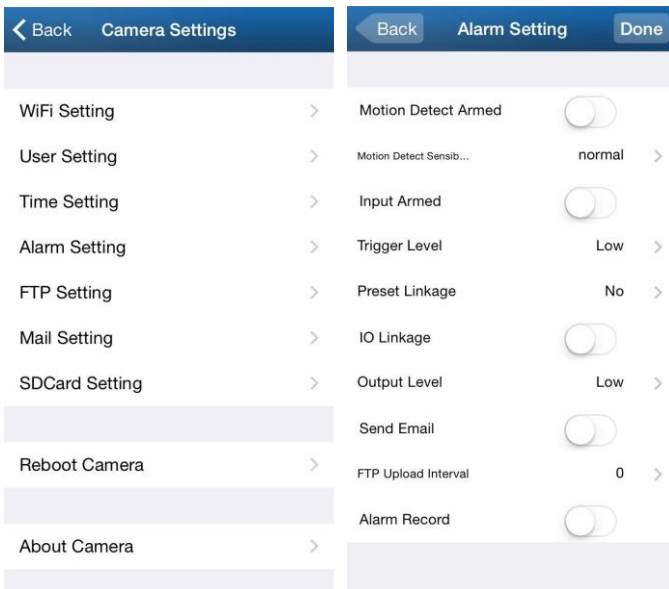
Back Camera Settings

WiFi Setting
User Setting
Time Setting
Alarm Setting
FTP Setting
Mail Setting
SDCard Setting

Reboot Camera

About Camera

Back Alarm Setting Done

Motion Detect Armed
Motion Detect Sensib... normal
Input Armed
Trigger Level Low
Preset Linkage No
IO Linkage
Output Level Low
Send Email
FTP Upload Interval 0
Alarm Record